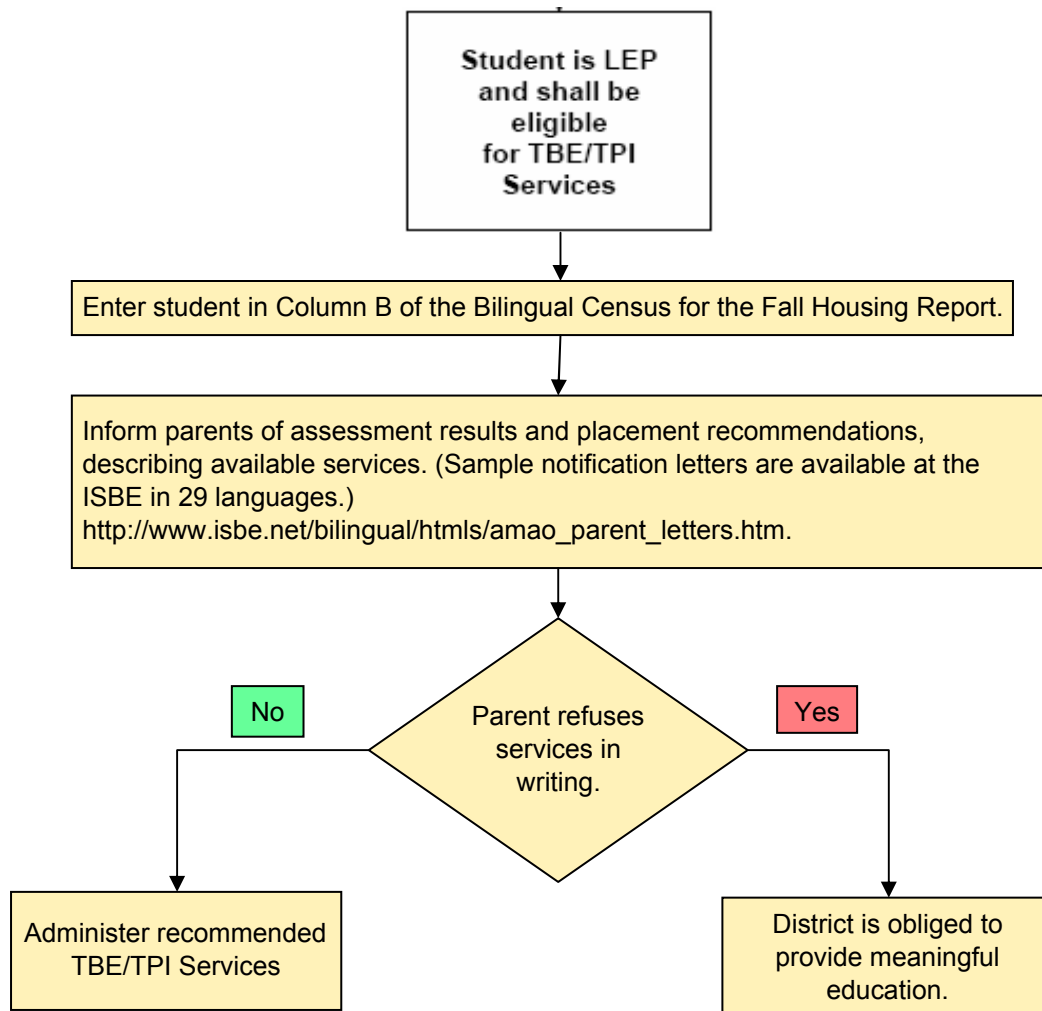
Student is LEP and shall be eligible for TBE/TPI Services

Enter student in Column B of the Bilingual Census for the Fall Housing Report.

Inform parents of assessment results and placement recommendations, describing available services. (Sample notification letters are available at the ISBE in 29 languages.)
http://www.isbe.net/bilingual/htmls/amao_parent_letters.htm.

No

Parent refuses services in writing.

Yes

Administer recommended TBE/TPI Services

District is obliged to provide meaningful education.